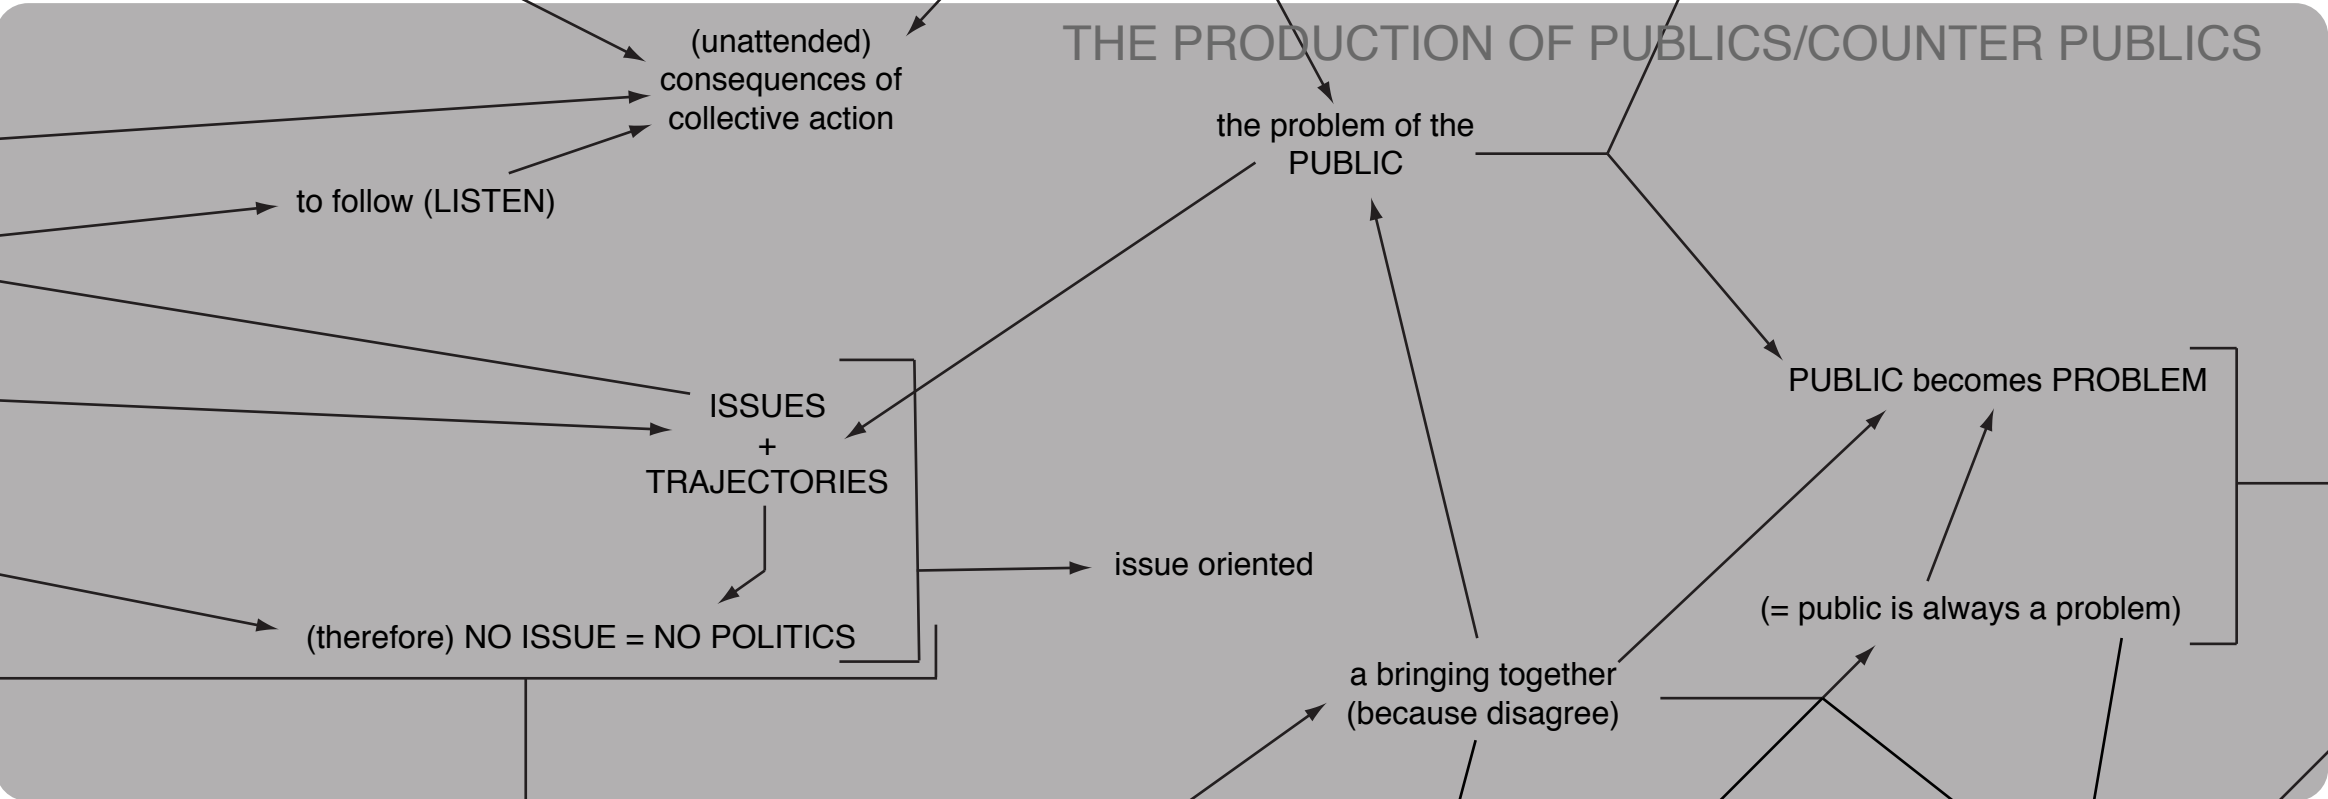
THE PRODUCTION OF PUBLICS/COUNTER PUBLICS

(unattended) consequences of collective action

to follow (LISTEN)

the problem of the PUBLIC

ISSUES
+
TRAJECTORIES

PUBLIC becomes PROBLEM

issue oriented

(therefore) NO ISSUE = NO POLITICS

(= public is always a problem)

a bringing together (because disagree)